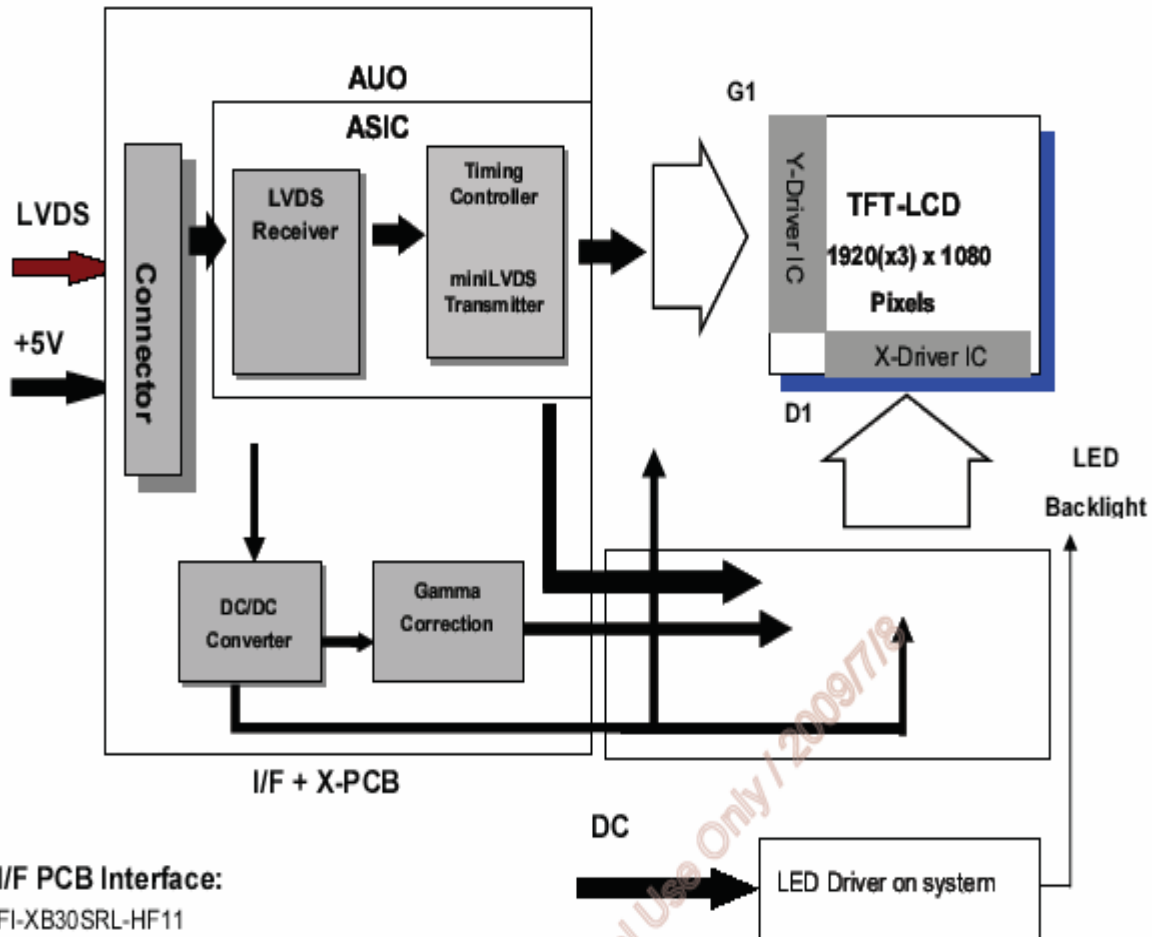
AUO

ASIC

LVDS

+5V

Connector

LVDS Receiver

Timing Controller

miniLVDS Transmitter

G1

Y-Driver IC

TFT-LCD

1920(x3) x 1080

Pixels

X-Driver IC

D1

LED

Backlight

DC/DC Converter

Gamma Correction

I/F + X-PCB

DC

LED Driver on system

I/F PCB Interface:

FI-XB30SRL-HF11

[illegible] Use Only / 2009/7/8